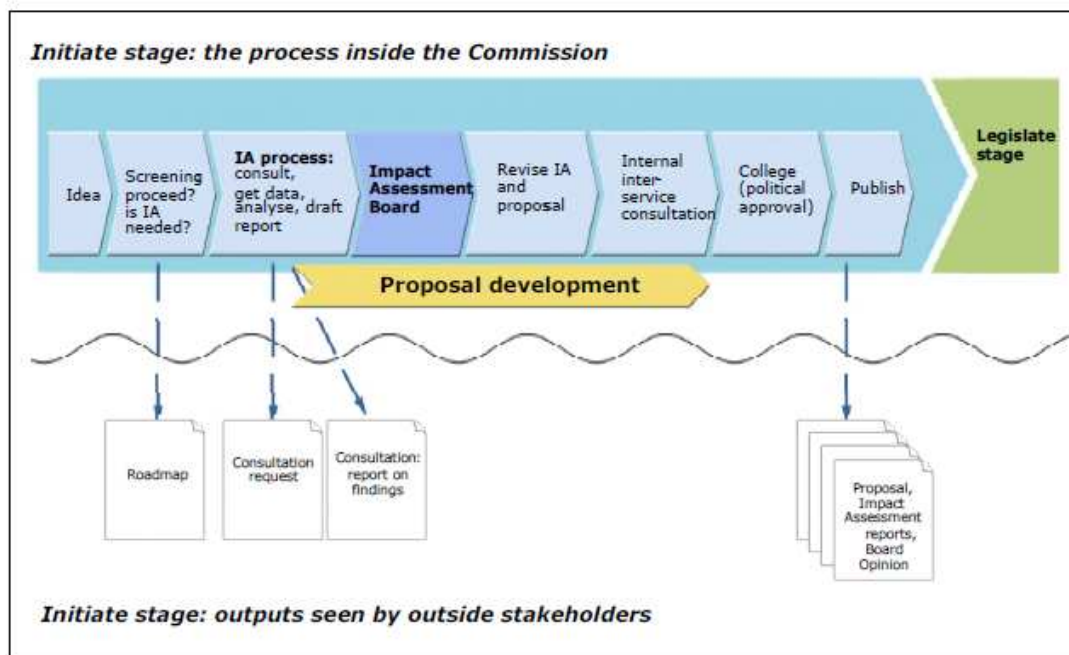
Initiate stage: the process inside the Commission

Idea

Screening proceed? is IA needed?

IA process: consult, get data, analyse, draft report

Impact Assessment Board

Revise IA and proposal

Internal inter-service consultation

College (political approval)

Publish

Legislate stage

Proposal development

Roadmap

Consultation request

Consultation: report on findings

Proposal, Impact Assessment reports, Board Opinion

Initiate stage: outputs seen by outside stakeholders